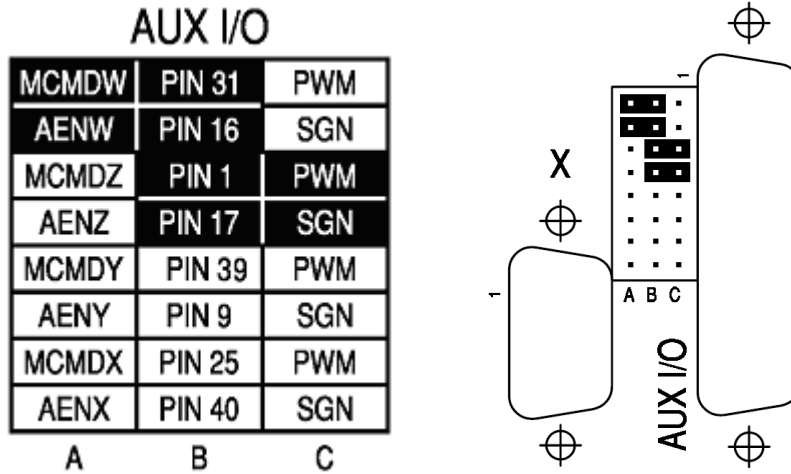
AUX I/O

| MCMDW | PIN 31 | PWM |
|---|---|---|
| AENW | PIN 16 | SGN |
| MCMDZ | PIN 1 | PWM |
| AENZ | PIN 17 | SGN |
| MCMDY | PIN 39 | PWM |
| AENY | PIN 9 | SGN |
| MCMDX | PIN 25 | PWM |
| AENX | PIN 40 | SGN |
| A | B | C |

1

X

A B C

1

AUX I/O